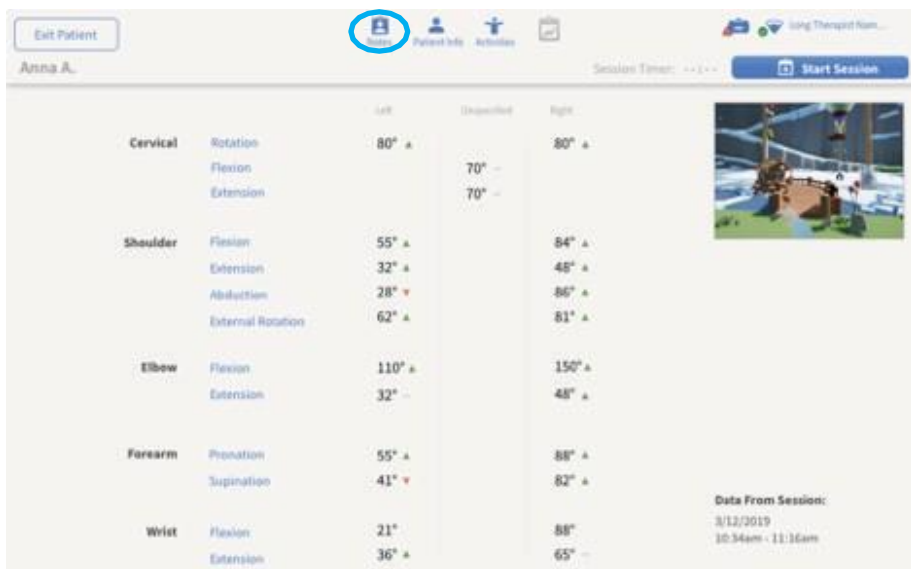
Exit Patient

Anna A.

Notes Patient Info Activities

Long Therapist Nam...

Session Timer: --:--

Start Session

| | | Left | Unspecified | Right |
|---|---|---|---|---|
| Cervical | Rotation | 80° ▲ | | 80° ▲ |
| | Flexion | | 70° – | |
| | Extension | | 70° – | |
| Shoulder | Flexion | 55° ▲ | | 84° ▲ |
| | Extension | 32° ▲ | | 48° ▲ |
| | Abduction | 28° ▼ | | 86° ▲ |
| | External Rotation | 62° ▲ | | 81° ▲ |
| Elbow | Flexion | 110° ▲ | | 150° ▲ |
| | Extension | 32° – | | 48° ▲ |
| Forearm | Pronation | 55° ▲ | | 88° ▲ |
| | Supination | 41° ▼ | | 82° ▲ |
| Wrist | Flexion | 21° | | 88° |
| | Extension | 36° ▲ | | 65° – |

Data From Session:
3/12/2019
10:34am - 11:16am